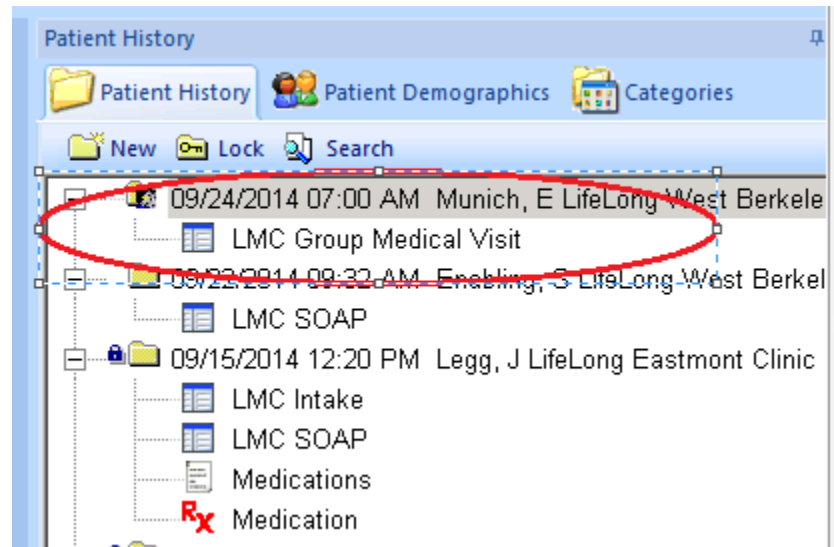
Patient History

Patient History Patient Demographics Categories

New Lock Search

09/24/2014 07:00 AM Munich, E LifeLong West Berkele

LMC Group Medical Visit

09/22/2014 09:32 AM Enebling, S LifeLong West Berkel

LMC SOAP

09/15/2014 12:20 PM Legg, J LifeLong Eastmont Clinic

LMC Intake

LMC SOAP

Medications

Medication